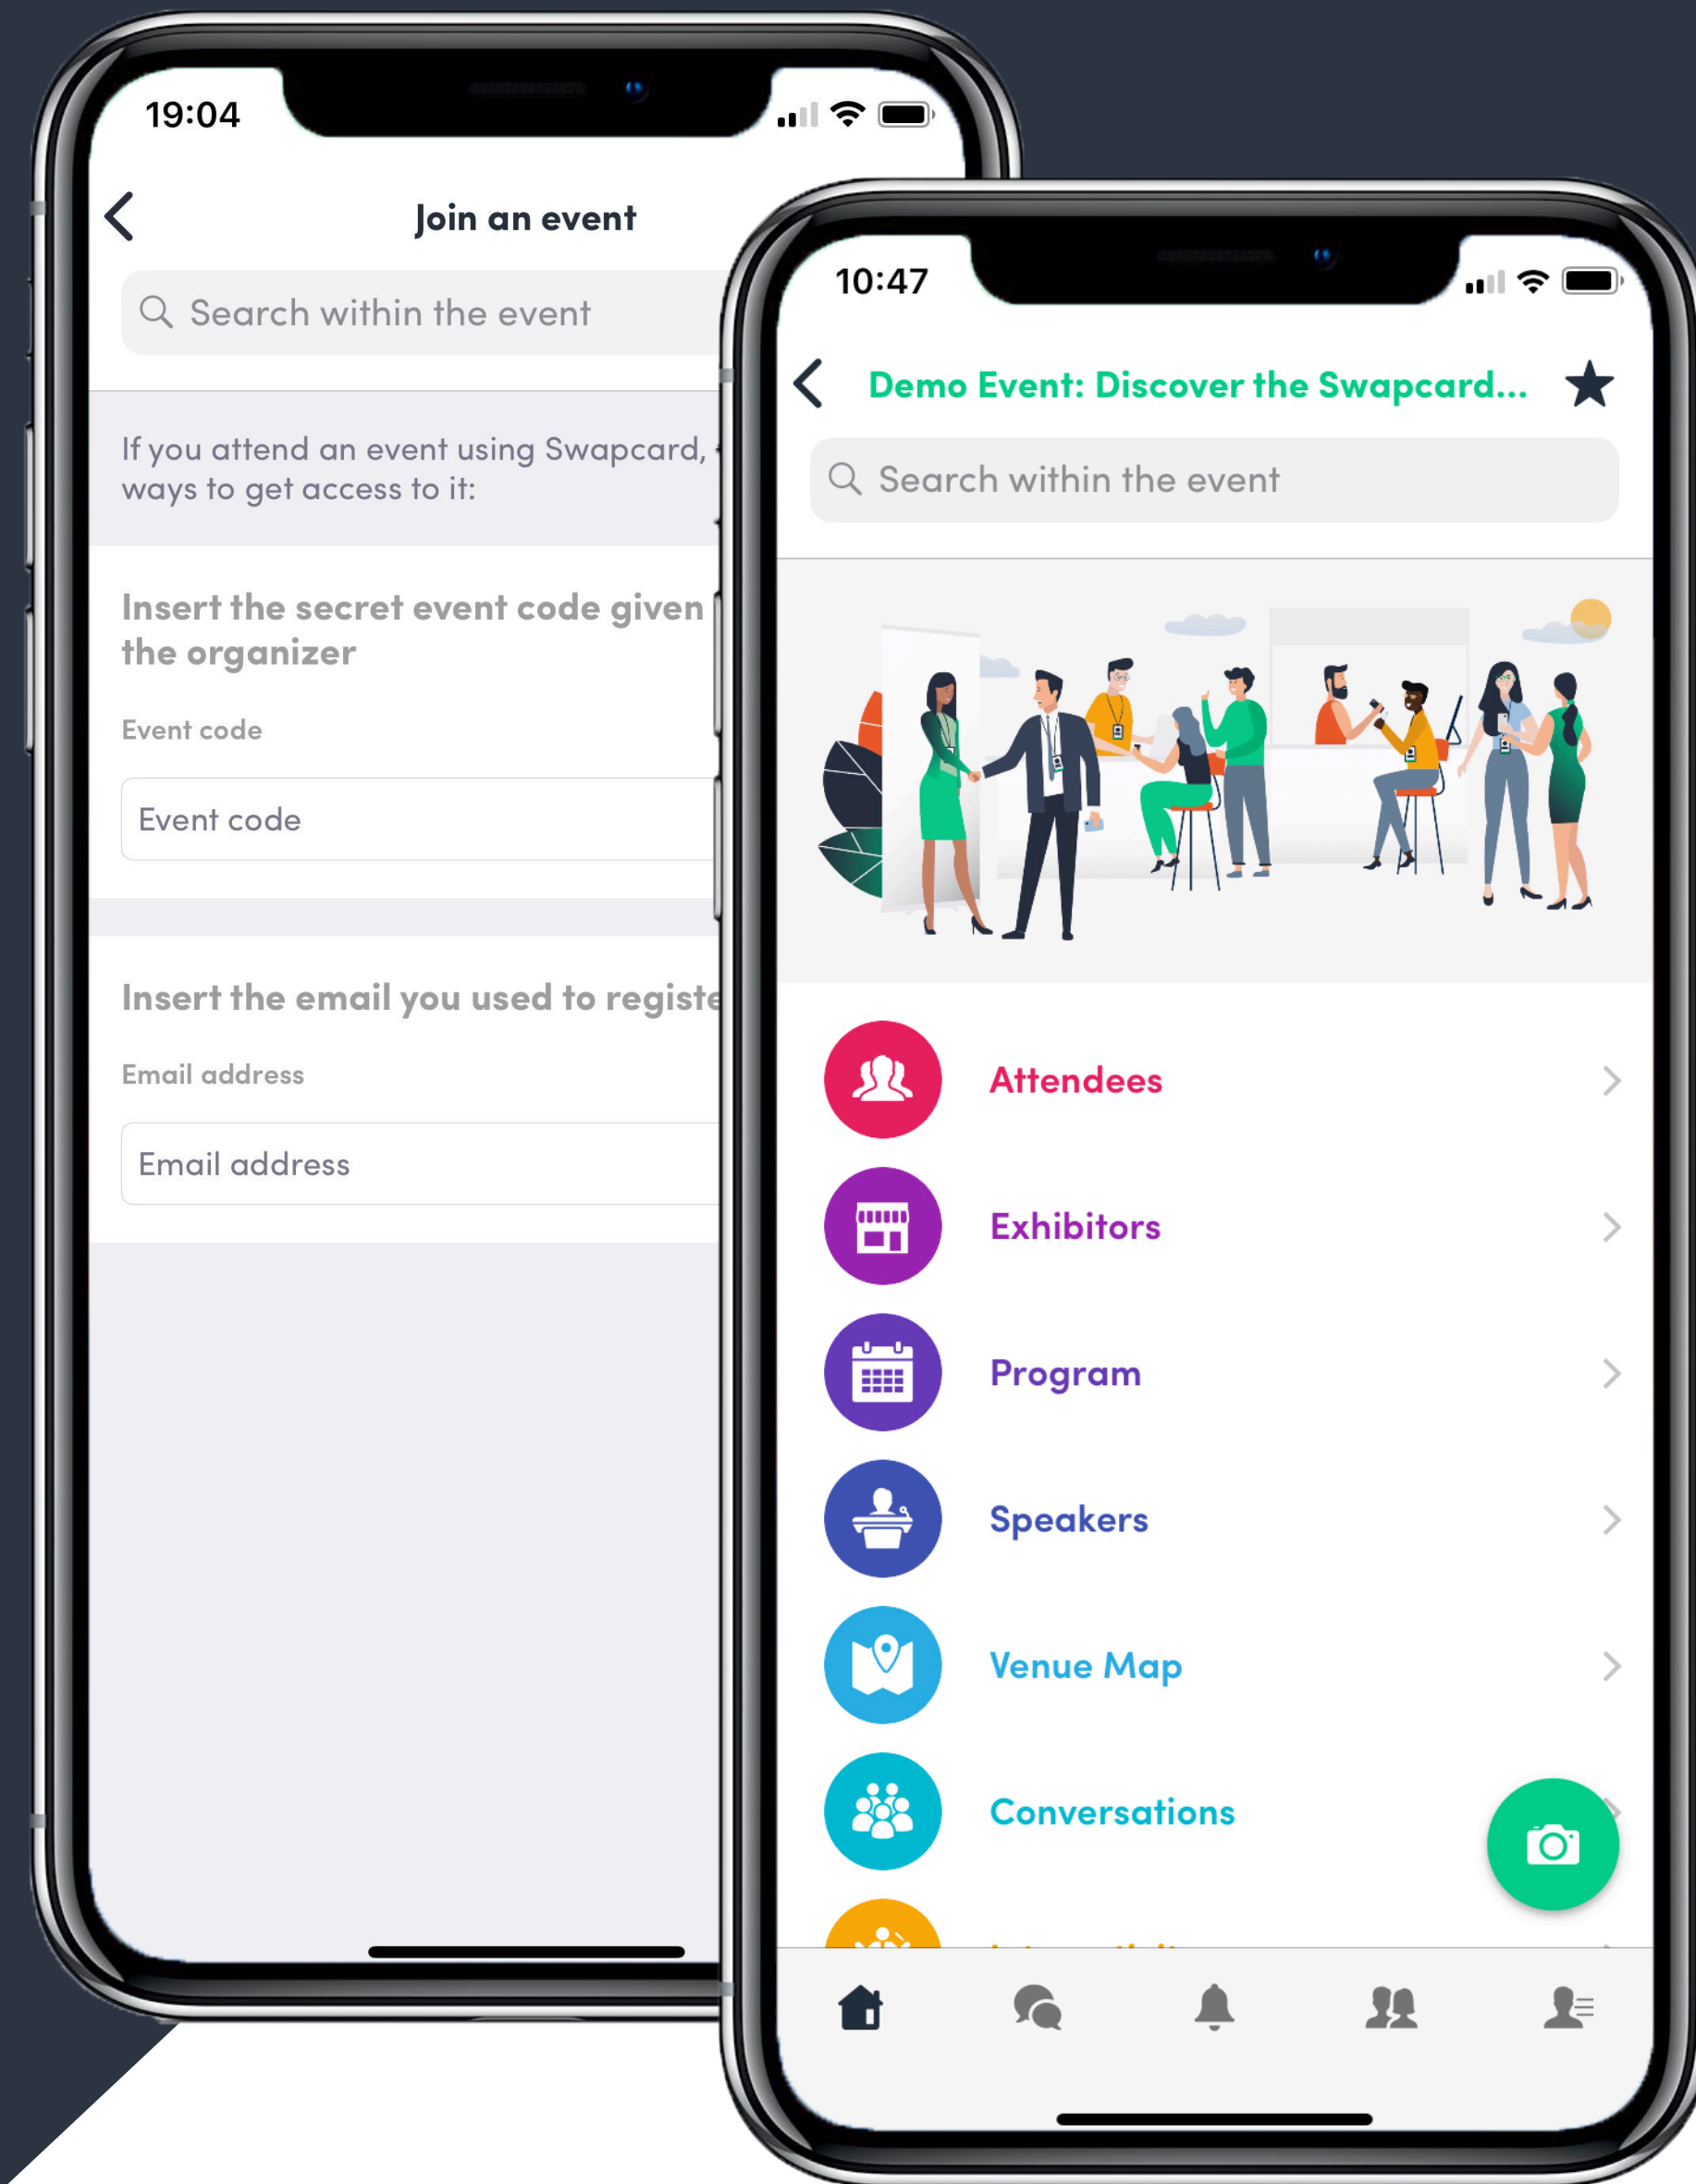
19:04

Join an event

Search within the event

If you attend an event using Swapcard, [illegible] ways to get access to it:

Insert the secret event code given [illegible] the organizer

Event code

Event code

Insert the email you used to registe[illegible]

Email address

Email address

10:47

Demo Event: Discover the Swapcard...

Search within the event

Attendees

Exhibitors

Program

Speakers

Venue Map

Conversations

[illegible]